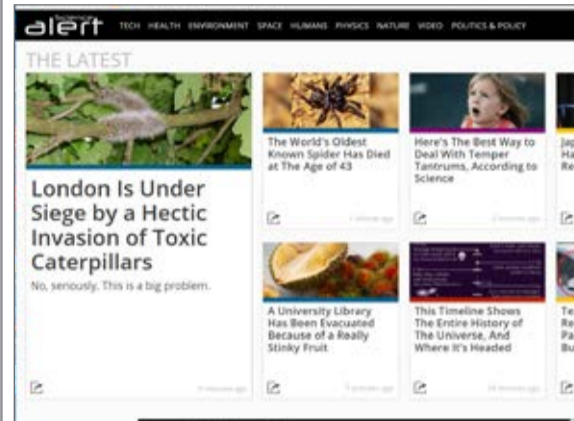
alert TECH HEALTH ENVIRONMENT SPACE HUMANS PHYSICS NATURE VIDEO POLITICS & POLICY

THE LATEST

London Is Under Siege by a Hectic Invasion of Toxic Caterpillars

No, seriously. This is a big problem.

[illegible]

The World's Oldest Known Spider Has Died at The Age of 43

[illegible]

Here's The Best Way to Deal With Temper Tantrums, According to Science

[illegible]

Ja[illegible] Ha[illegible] Re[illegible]

A University Library Has Been Evacuated Because of a Really Stinky Fruit

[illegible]

This Timeline Shows The Entire History of The Universe, And Where It's Headed

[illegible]

Te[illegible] Re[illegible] Pa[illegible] Bu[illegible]